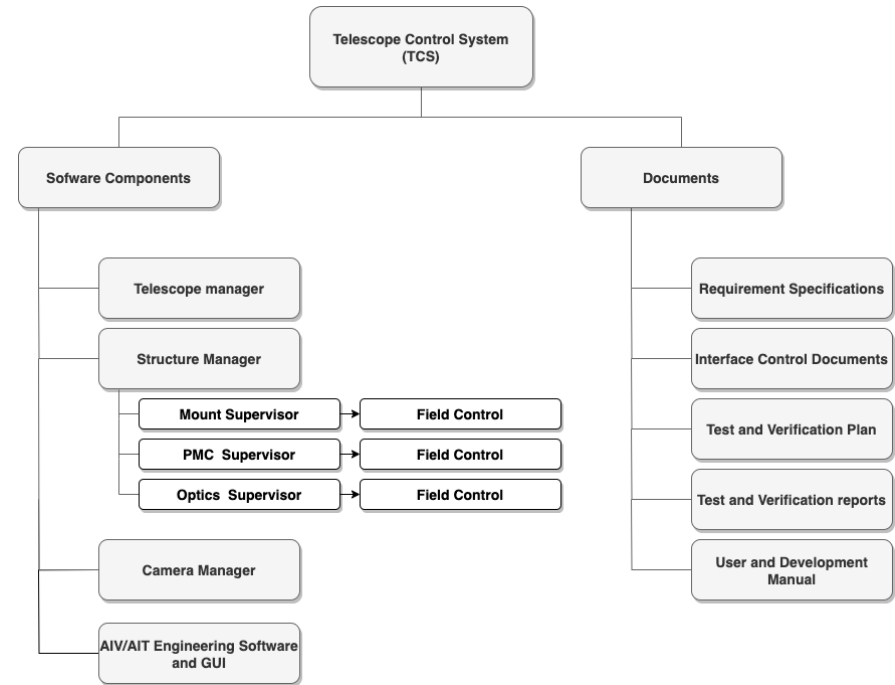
Telescope Control System (TCS)

Sofware Components

Telescope manager

Structure Manager

Mount Supervisor

Field Control

PMC Supervisor

Field Control

Optics Supervisor

Field Control

Camera Manager

AIV/AIT Engineering Software and GUI

Documents

Requirement Specifications

Interface Control Documents

Test and Verification Plan

Test and Verification reports

User and Development Manual